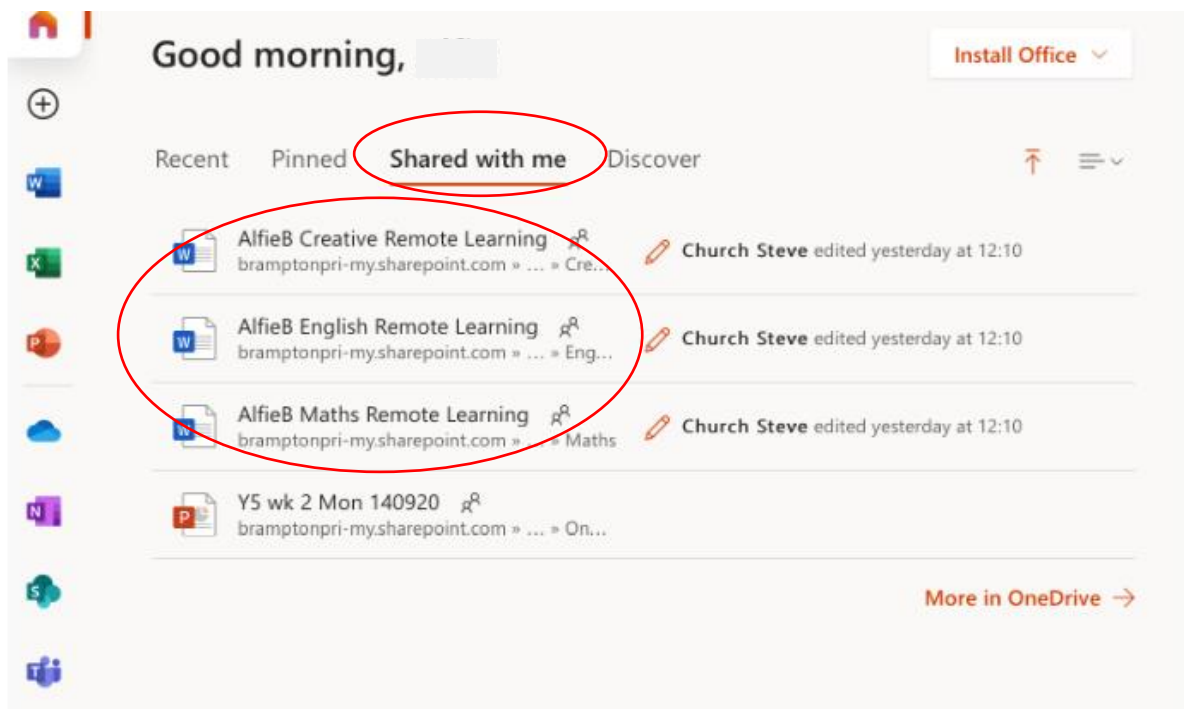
Good morning,

Install Office

Recent Pinned Shared with me Discover

AlfieB Creative Remote Learning
bramptonpri-my.sharepoint.com » ... » Cre...
Church Steve edited yesterday at 12:10

AlfieB English Remote Learning
bramptonpri-my.sharepoint.com » ... » Eng...
Church Steve edited yesterday at 12:10

AlfieB Maths Remote Learning
bramptonpri-my.sharepoint.com » ... » Maths
Church Steve edited yesterday at 12:10

Y5 wk 2 Mon 140920
bramptonpri-my.sharepoint.com » ... » On...

More in OneDrive →